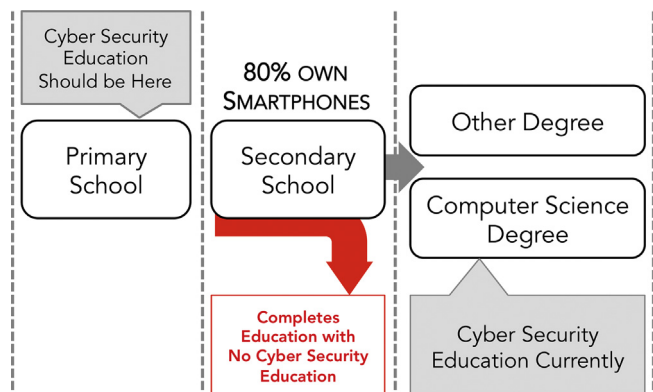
Cyber Security Education Should be Here

Primary School

80% OWN SMARTPHONES

Secondary School

Completes Education with No Cyber Security Education

Other Degree

Computer Science Degree

Cyber Security Education Currently